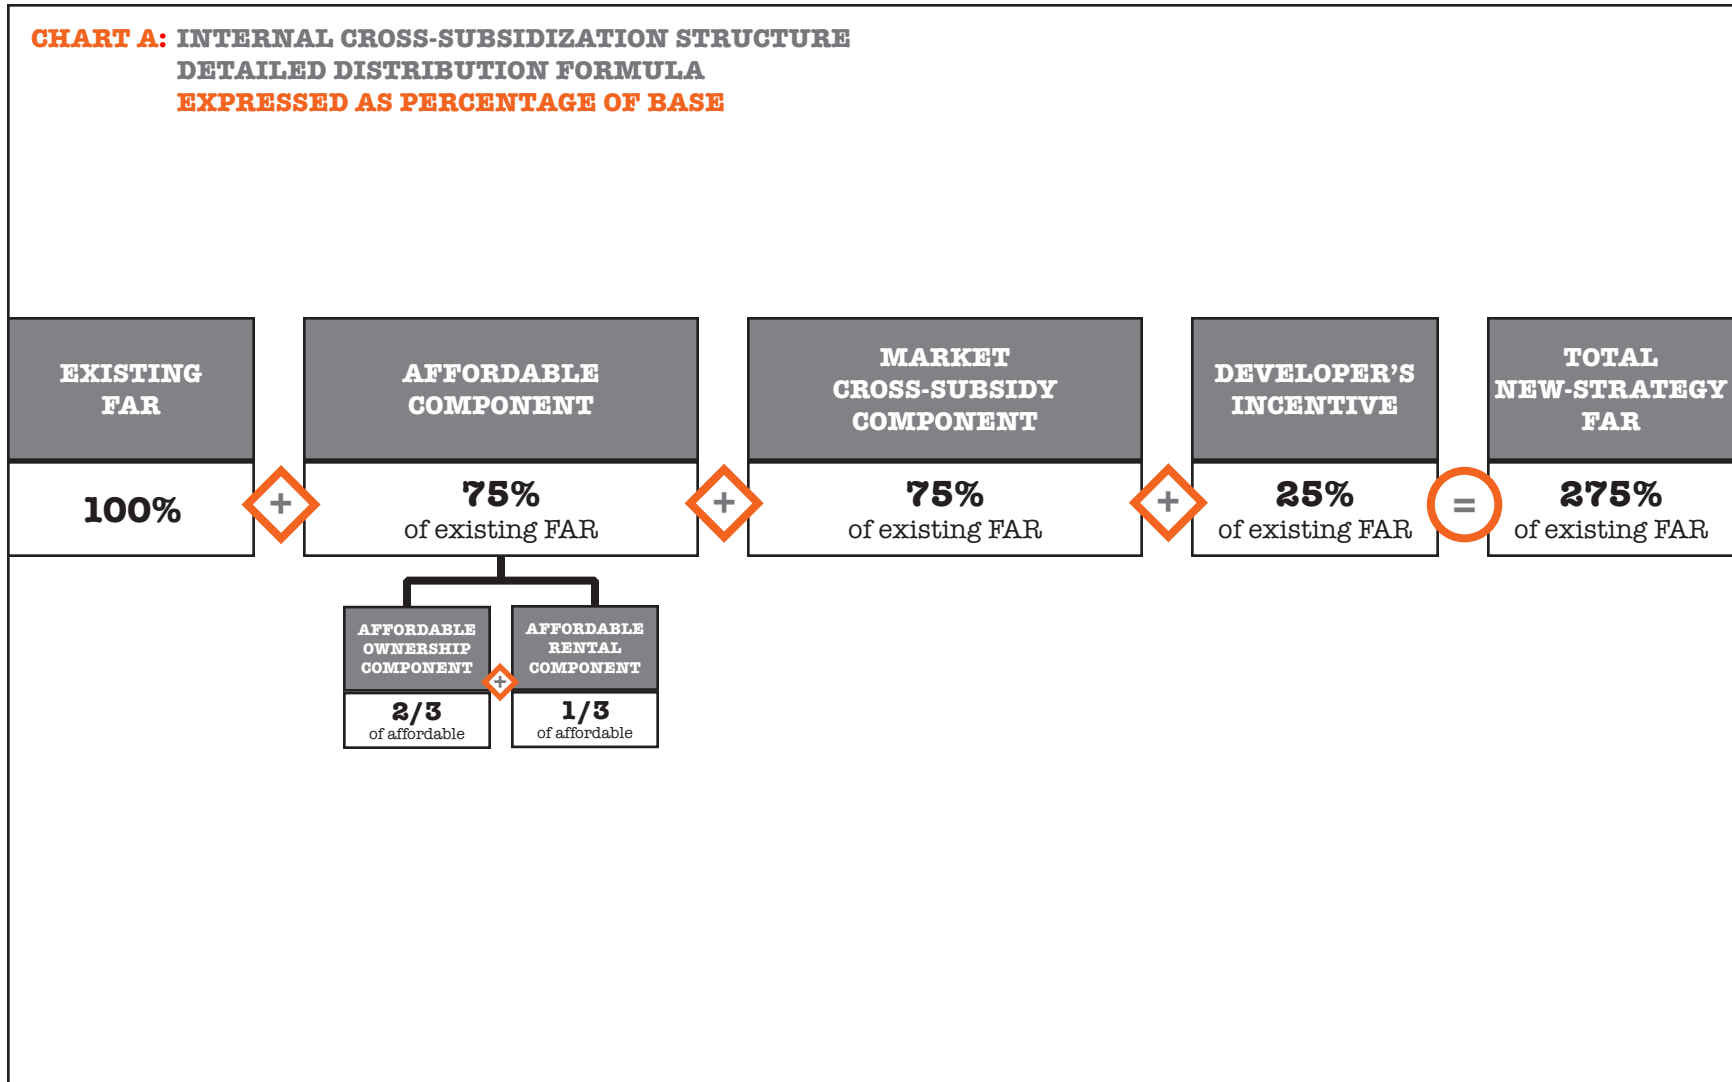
CHART A: INTERNAL CROSS-SUBSIDIZATION STRUCTURE
DETAILED DISTRIBUTION FORMULA
EXPRESSED AS PERCENTAGE OF BASE

EXISTING FAR

100%

+

AFFORDABLE COMPONENT

75%
of existing FAR

+

MARKET CROSS-SUBSIDY COMPONENT

75%
of existing FAR

+

DEVELOPER'S INCENTIVE

25%
of existing FAR

=

TOTAL NEW-STRATEGY FAR

275%
of existing FAR

AFFORDABLE OWNERSHIP COMPONENT

2/3
of affordable

+

AFFORDABLE RENTAL COMPONENT

1/3
of affordable